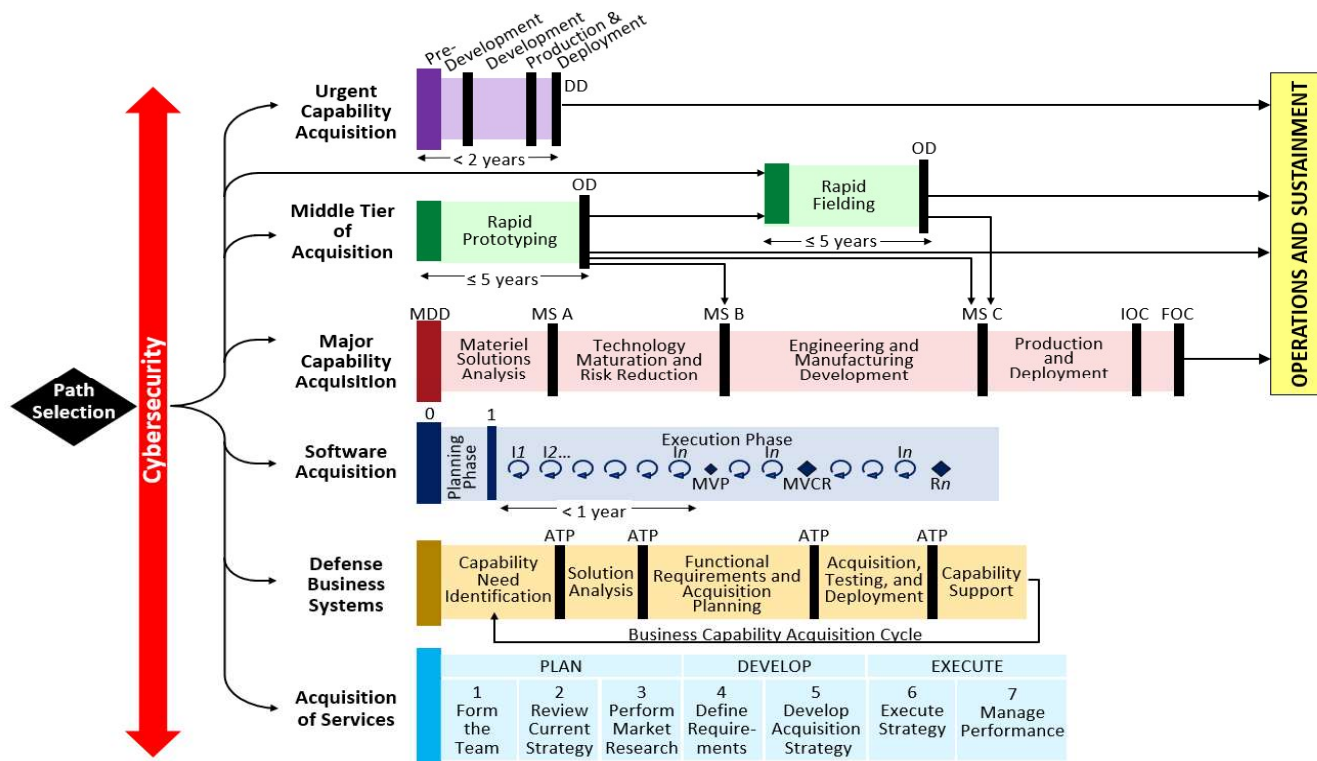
Path Selection

Cybersecurity

Urgent Capability Acquisition

Pre-Development

Development

Production & Deployment

DD

< 2 years

OPERATIONS AND SUSTAINMENT

Middle Tier of Acquisition

OD

Rapid Prototyping

≤ 5 years

OD

Rapid Fielding

≤ 5 years

Major Capability Acquisition

MDD

Materiel Solutions Analysis

MS A

Technology Maturation and Risk Reduction

MS B

Engineering and Manufacturing Development

MS C

Production and Deployment

IOC

FOC

Software Acquisition

0

Planning Phase

1

Execution Phase

I1

I2...

In

MVP

In

MVCR

In

Rn

< 1 year

Defense Business Systems

Capability Need Identification

ATP

Solution Analysis

ATP

Functional Requirements and Acquisition Planning

ATP

Acquisition, Testing, and Deployment

ATP

Capability Support

Business Capability Acquisition Cycle

Acquisition of Services

| PLAN | | | DEVELOP | | EXECUTE | |
|---|---|---|---|---|---|---|
| 1 Form the Team | 2 Review Current Strategy | 3 Perform Market Research | 4 Define Requirements | 5 Develop Acquisition Strategy | 6 Execute Strategy | 7 Manage Performance |